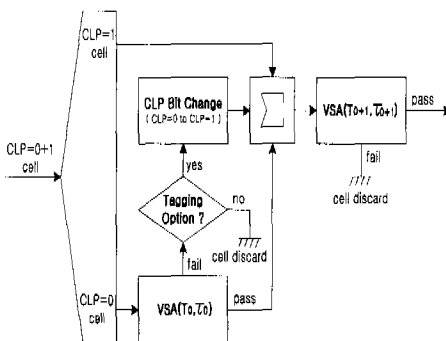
CLP=0+1 cell

CLP=1 cell

CLP Bit Change
( CLP=0 to CLP=1 )

$\sum$

VSA($T_{0+1}$, $\overline{\tau}_{0+1}$)

pass

fail

cell discard

yes

Tagging Option ?

no

cell discard

fail

CLP=0 cell

VSA($T_0$, $\overline{\tau}_0$)

pass